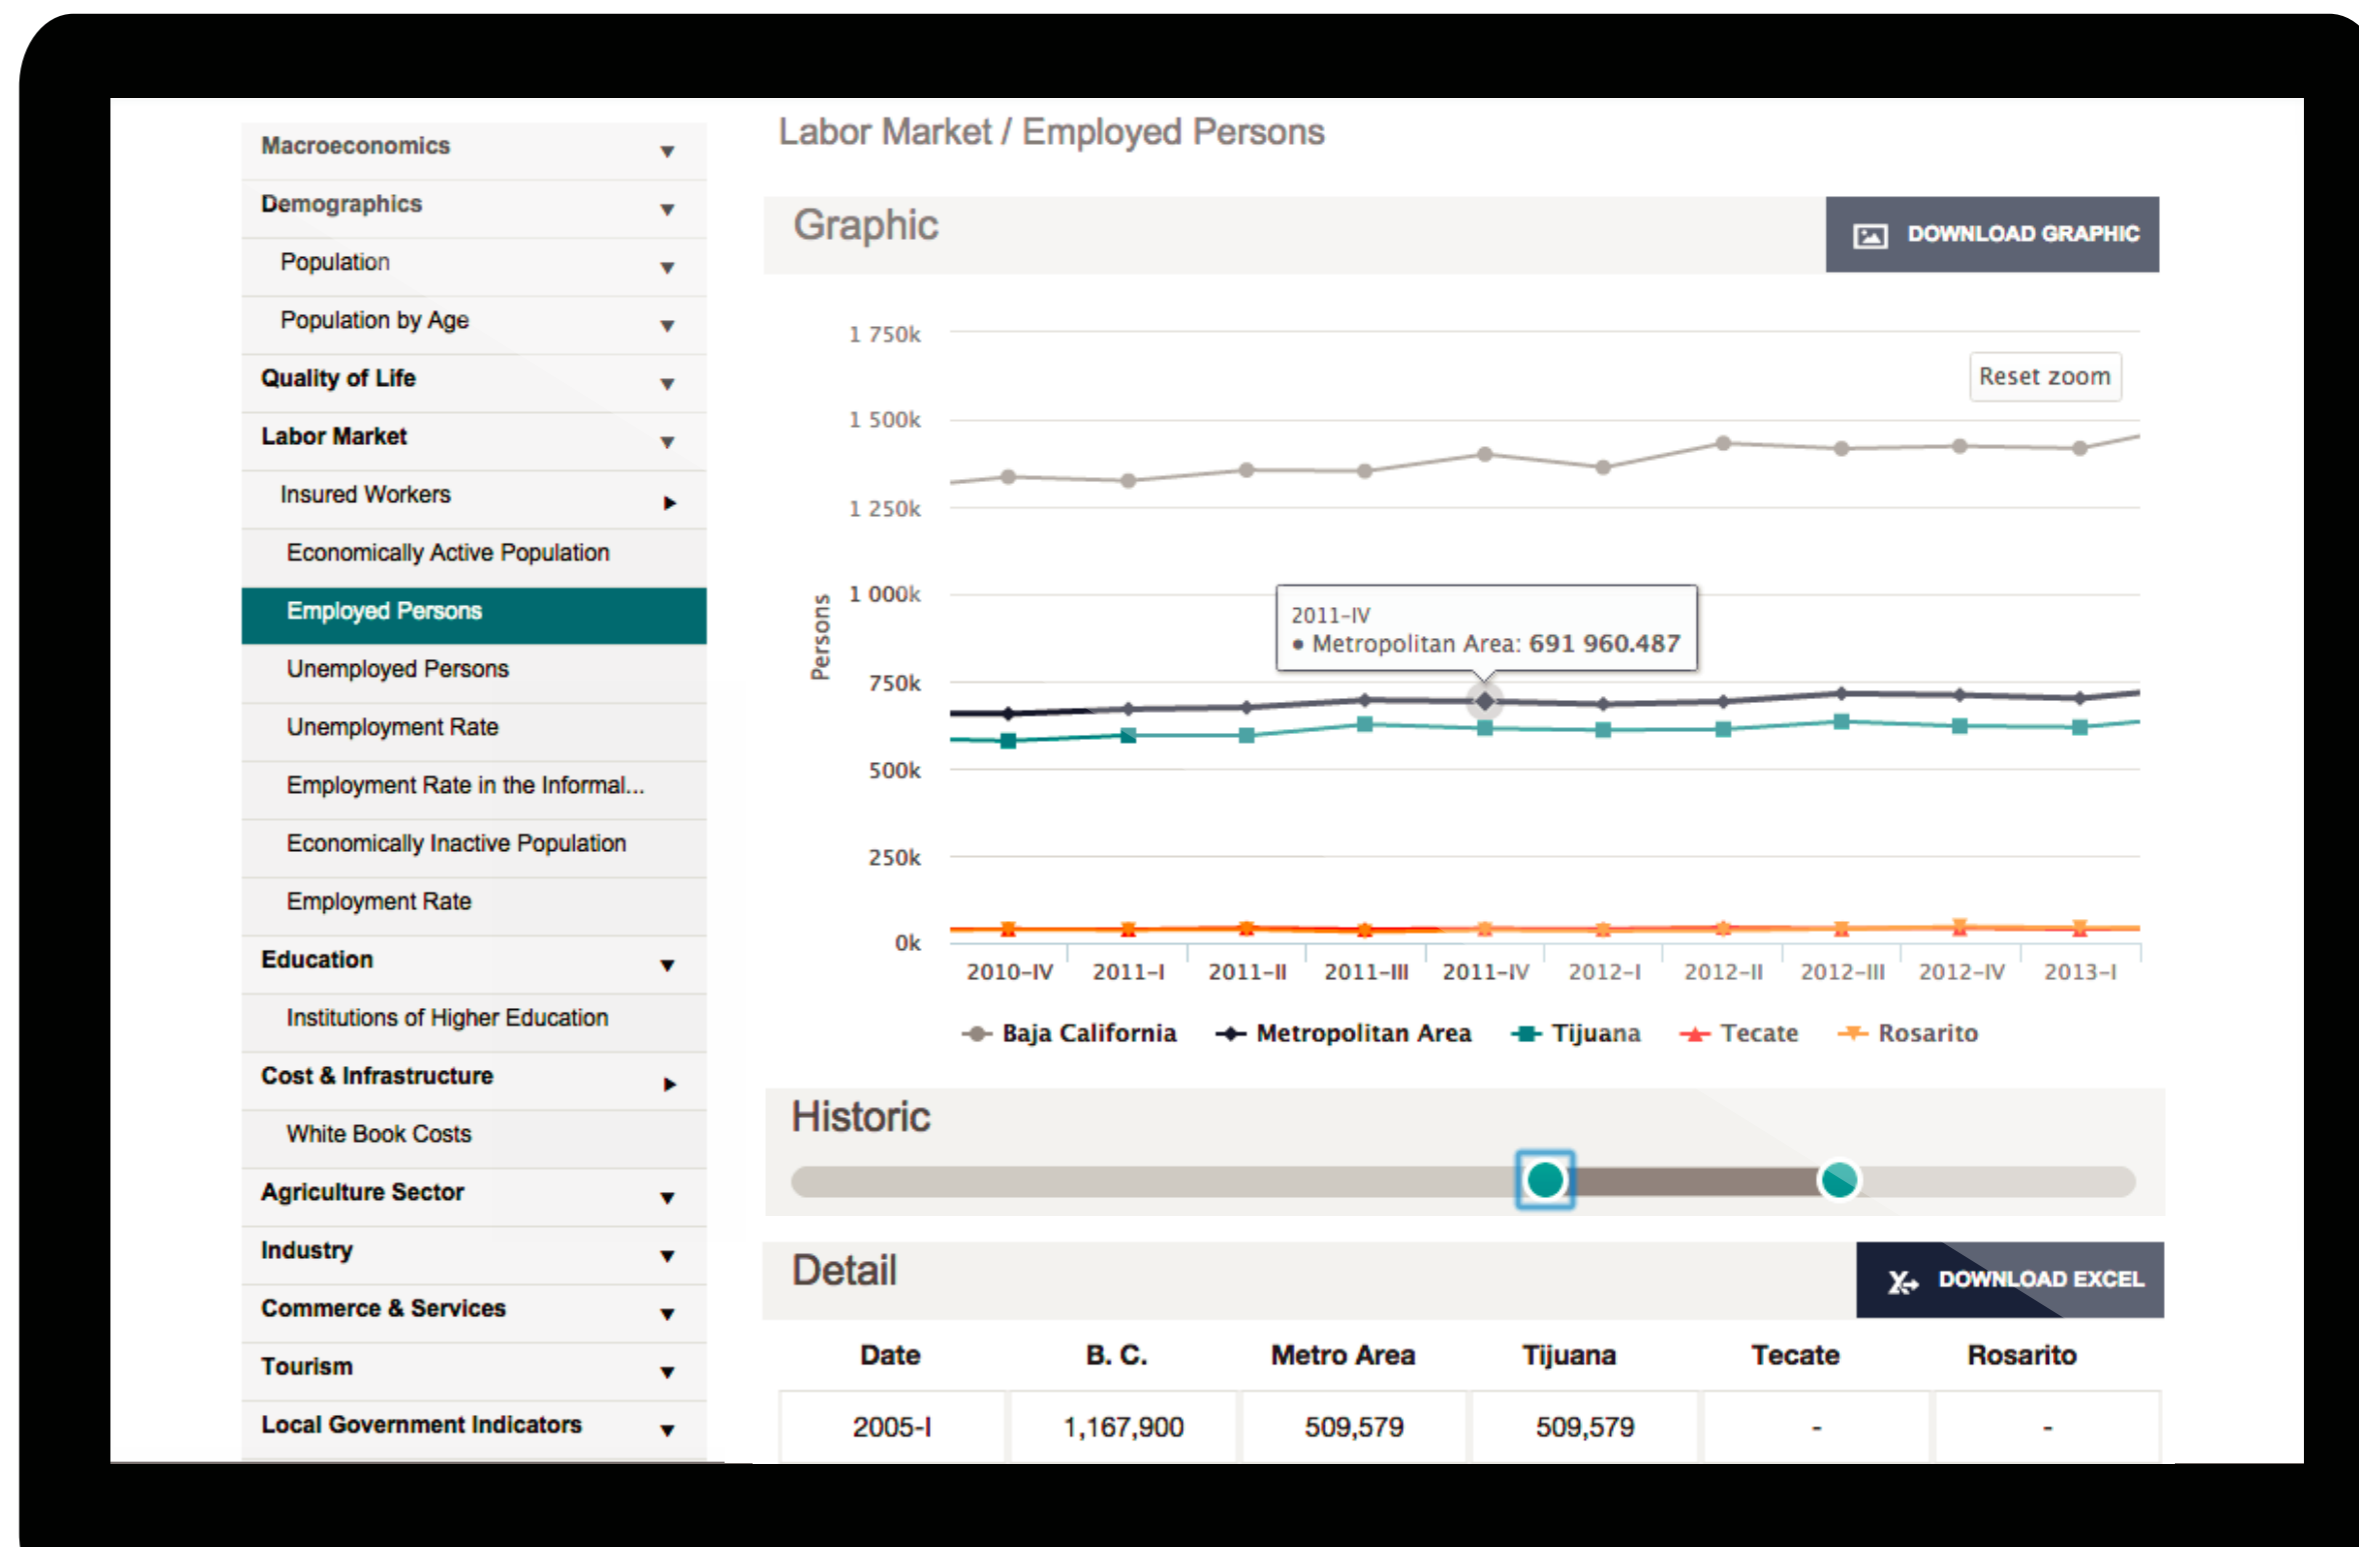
Macroeconomics
Demographics
Population
Population by Age
Quality of Life
Labor Market
Insured Workers
Economically Active Population
Employed Persons
Unemployed Persons
Unemployment Rate
Employment Rate in the Informal...
Economically Inactive Population
Employment Rate
Education
Institutions of Higher Education
Cost & Infrastructure
White Book Costs
Agriculture Sector
Industry
Commerce & Services
Tourism
Local Government Indicators

Labor Market / Employed Persons

Graphic

DOWNLOAD GRAPHIC

Reset zoom

Persons

1 750k
1 500k
1 250k
1 000k
750k
500k
250k
0k

2011–IV
• Metropolitan Area: 691 960.487

2010–IV 2011–I 2011–II 2011–III 2011–IV 2012–I 2012–II 2012–III 2012–IV 2013–I

Baja California Metropolitan Area Tijuana Tecate Rosarito

Historic

Detail

DOWNLOAD EXCEL

| Date | B. C. | Metro Area | Tijuana | Tecate | Rosarito |
|---|---|---|---|---|---|
| 2005-I | 1,167,900 | 509,579 | 509,579 | - | - |